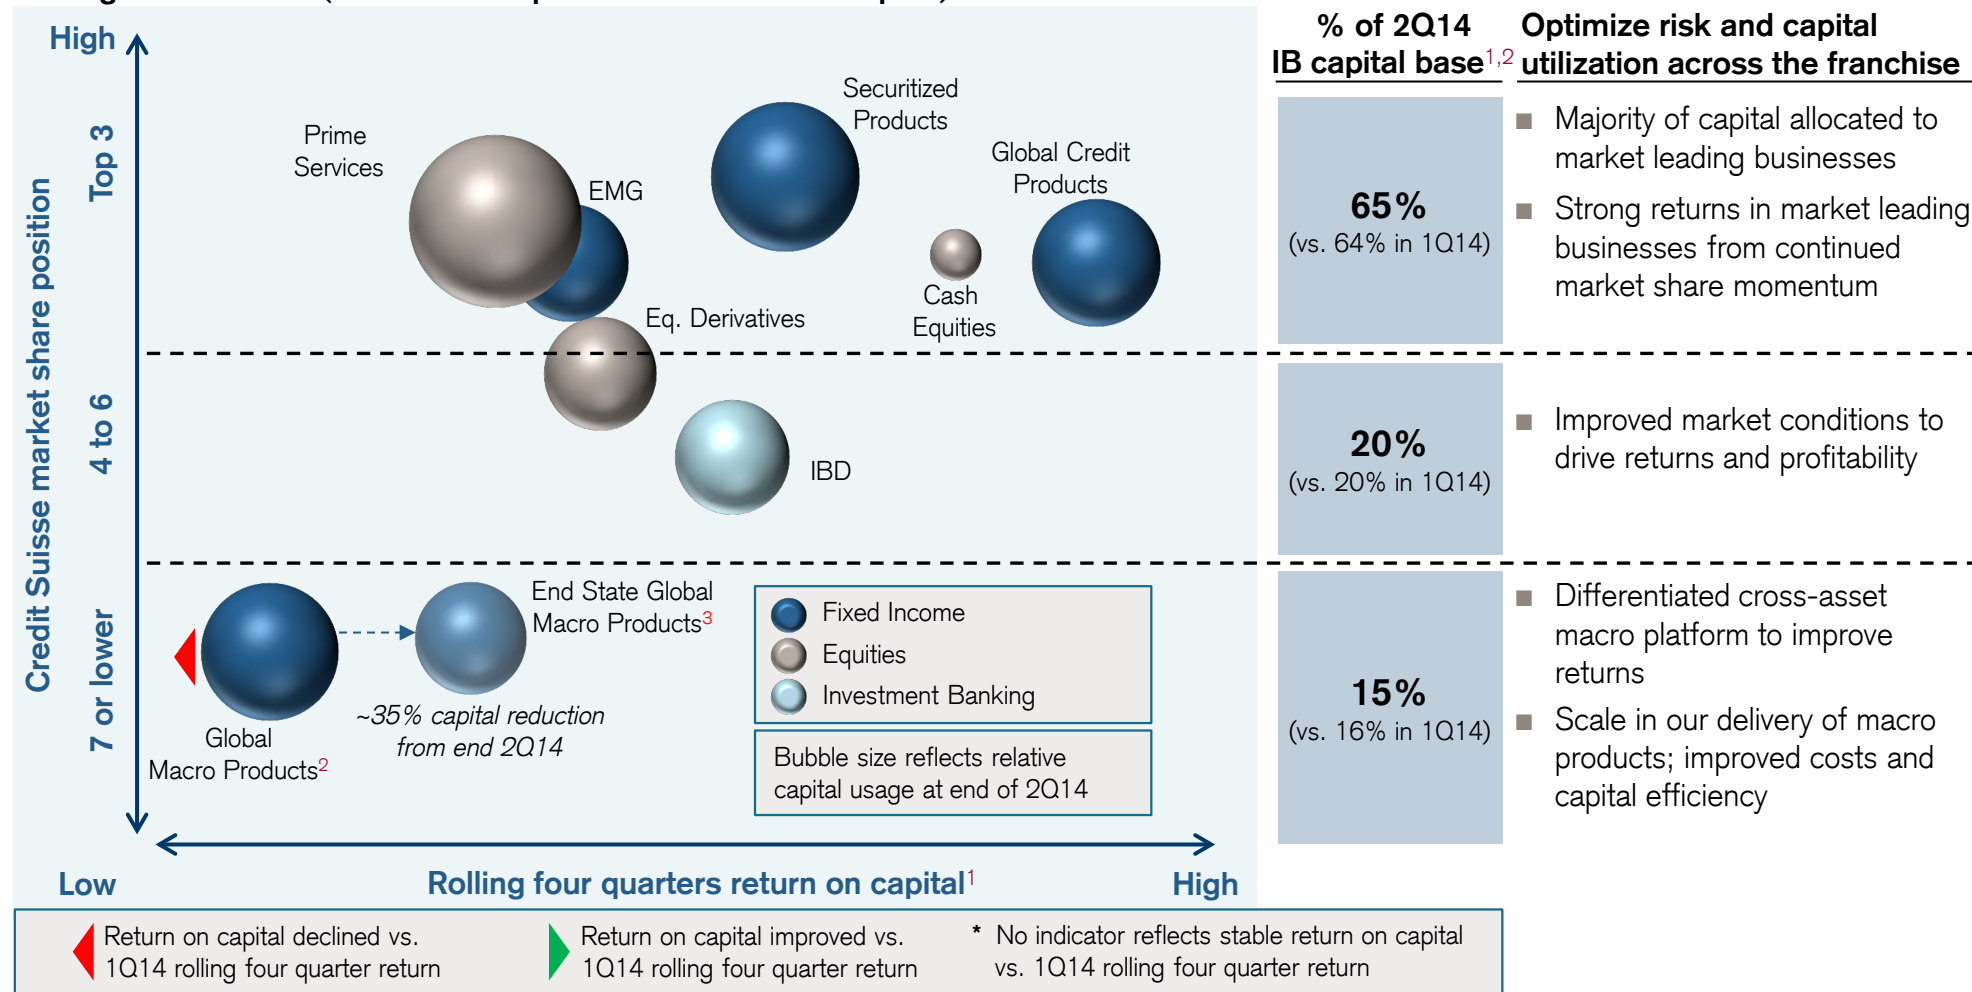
High

Credit Suisse market share position

Top 3

4 to 6

7 or lower

Prime Services

EMG

Securitized Products

Global Credit Products

Cash Equities

Eq. Derivatives

IBD

Global Macro Products$^2$

End State Global Macro Products$^3$

~35% capital reduction from end 2Q14

Fixed Income
Equities
Investment Banking

Bubble size reflects relative capital usage at end of 2Q14

Low

Rolling four quarters return on capital$^1$

High

% of 2Q14 IB capital base$^{1,2}$

Optimize risk and capital utilization across the franchise

65%
(vs. 64% in 1Q14)

■ Majority of capital allocated to market leading businesses

■ Strong returns in market leading businesses from continued market share momentum

20%
(vs. 20% in 1Q14)

■ Improved market conditions to drive returns and profitability

15%
(vs. 16% in 1Q14)

■ Differentiated cross-asset macro platform to improve returns

■ Scale in our delivery of macro products; improved costs and capital efficiency

Return on capital declined vs. 1Q14 rolling four quarter return

Return on capital improved vs. 1Q14 rolling four quarter return

* No indicator reflects stable return on capital vs. 1Q14 rolling four quarter return